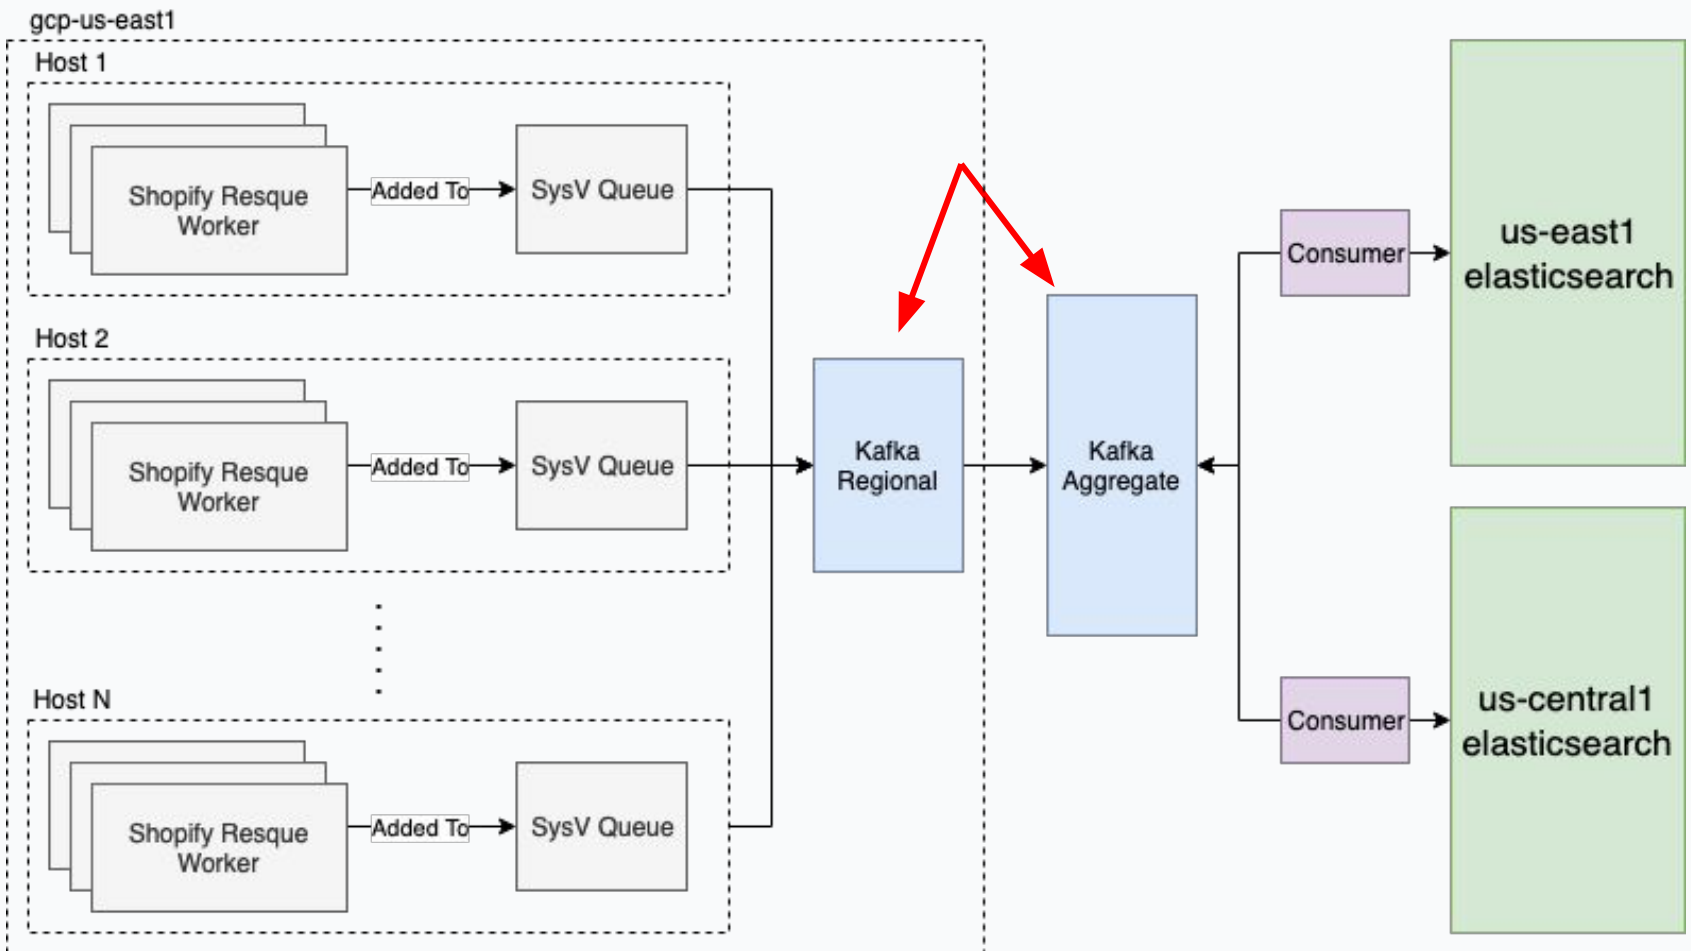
gcp-us-east1

Host 1

Shopify Resque Worker

Added To

SysV Queue

Host 2

Shopify Resque Worker

Added To

SysV Queue

Host N

Shopify Resque Worker

Added To

SysV Queue

Kafka Regional

Kafka Aggregate

Consumer

us-east1 elasticsearch

Consumer

us-central1 elasticsearch